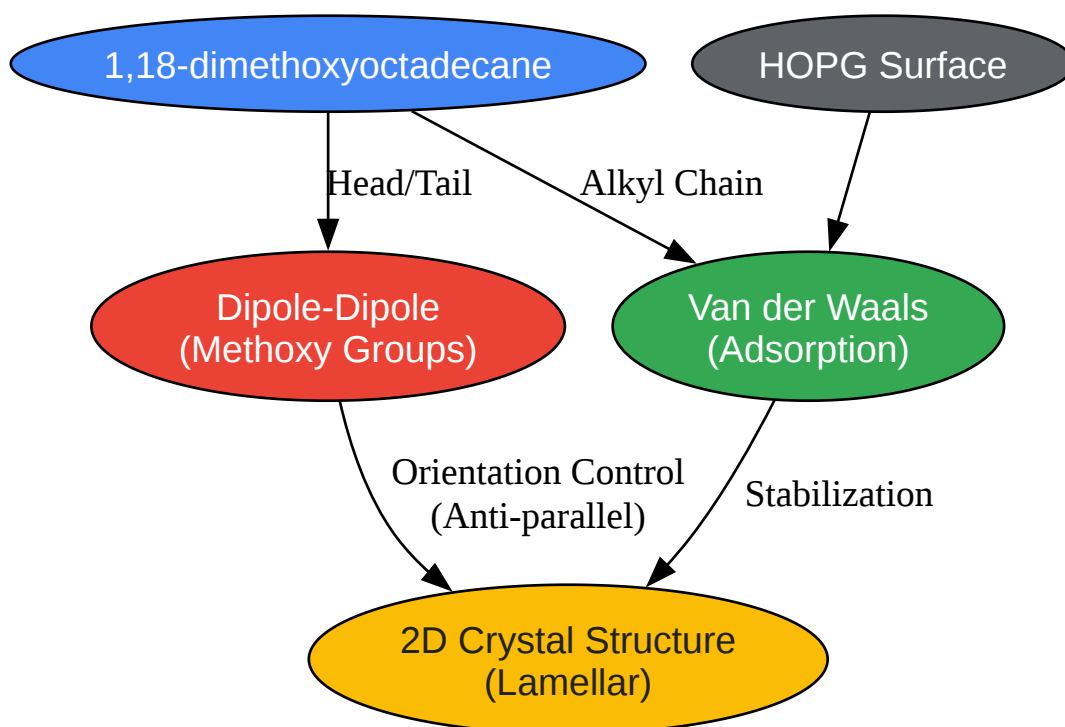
1,18-dimethoxyoctadecane

HOPG Surface

Head/Tail

Alkyl Chain

Dipole-Dipole
(Methoxy Groups)

Van der Waals
(Adsorption)

Orientation Control
(Anti-parallel)

Stabilization

2D Crystal Structure
(Lamellar)